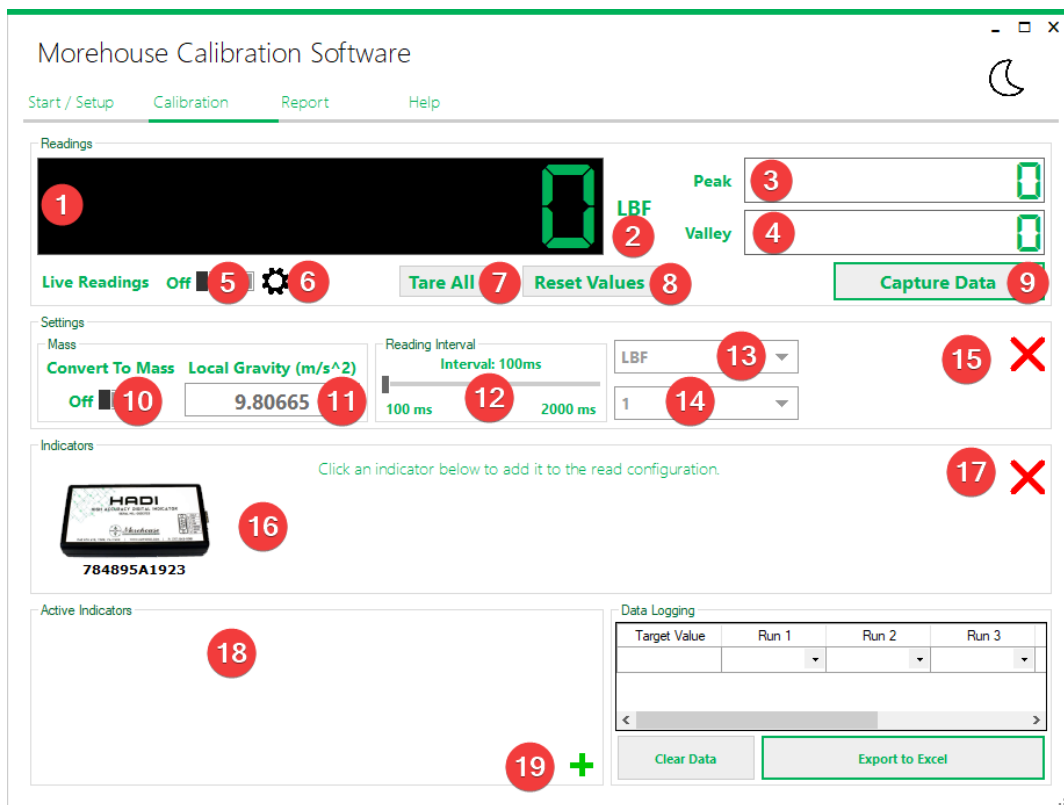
Morehouse Calibration Software

Start / Setup Calibration Report Help

Readings

1

0

LBF

2

Peak 3 0

Valley 4 0

Live Readings Off 5 6

Tare All 7 Reset Values 8

Capture Data 9

Settings

Mass

Convert To Mass Local Gravity (m/s^2)

Off 10 9.80665 11

Reading Interval

Interval: 100ms

12

100 ms 2000 ms

LBF 13

1 14

15

Indicators

Click an indicator below to add it to the read configuration.

17

HADI

16

784895A1923

Active Indicators

18

19

Data Logging

| Target Value | Run 1 | Run 2 | Run 3 |
|---|---|---|---|
| | | | |

Clear Data Export to Excel